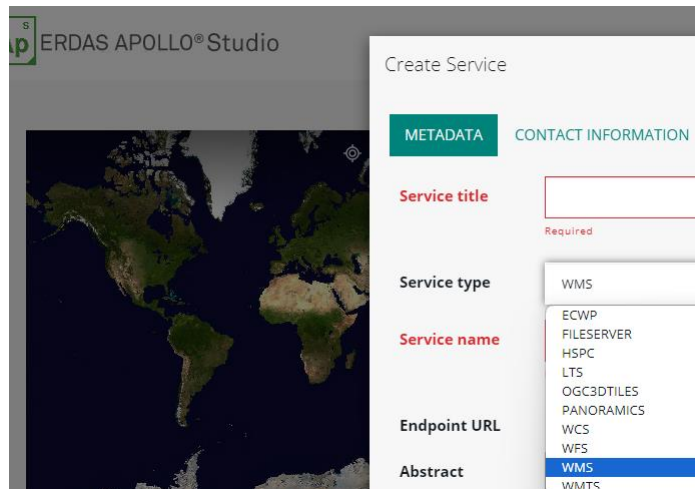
Ap S ERDAS APOLLO® Studio

Create Service

METADATA CONTACT INFORMATION

Service title
Required

Service type
WMS

Service name

Endpoint URL

Abstract

ECWP
FILESERVER
HSPC
LTS
OGC3DTILES
PANORAMICS
WCS
WFS
WMS
WMTS